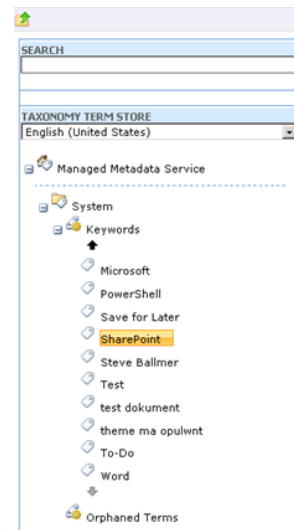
SEARCH

TAXONOMY TERM STORE
English (United States)

Managed Metadata Service

System

Keywords

Microsoft

PowerShell

Save for Later

SharePoint

Steve Ballmer

Test

test dokument

theme ma opulwnt

To-Do

Word

Orphaned Terms